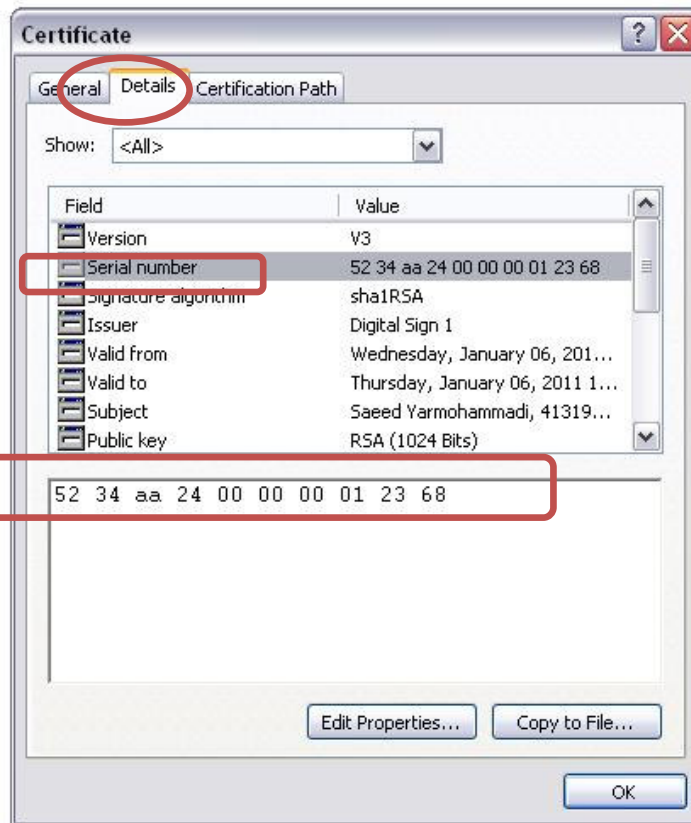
Certificate

General Details Certification Path

Show: <All>

| Field | Value |
|---|---|
| Version | V3 |
| Serial number | 52 34 aa 24 00 00 00 01 23 68 |
| Signature algorithm | sha1RSA |
| Issuer | Digital Sign 1 |
| Valid from | Wednesday, January 06, 201... |
| Valid to | Thursday, January 06, 2011 1... |
| Subject | Saeed Yarmohammadi, 41319... |
| Public key | RSA (1024 Bits) |

52 34 aa 24 00 00 00 01 23 68

Edit Properties... Copy to File...

OK